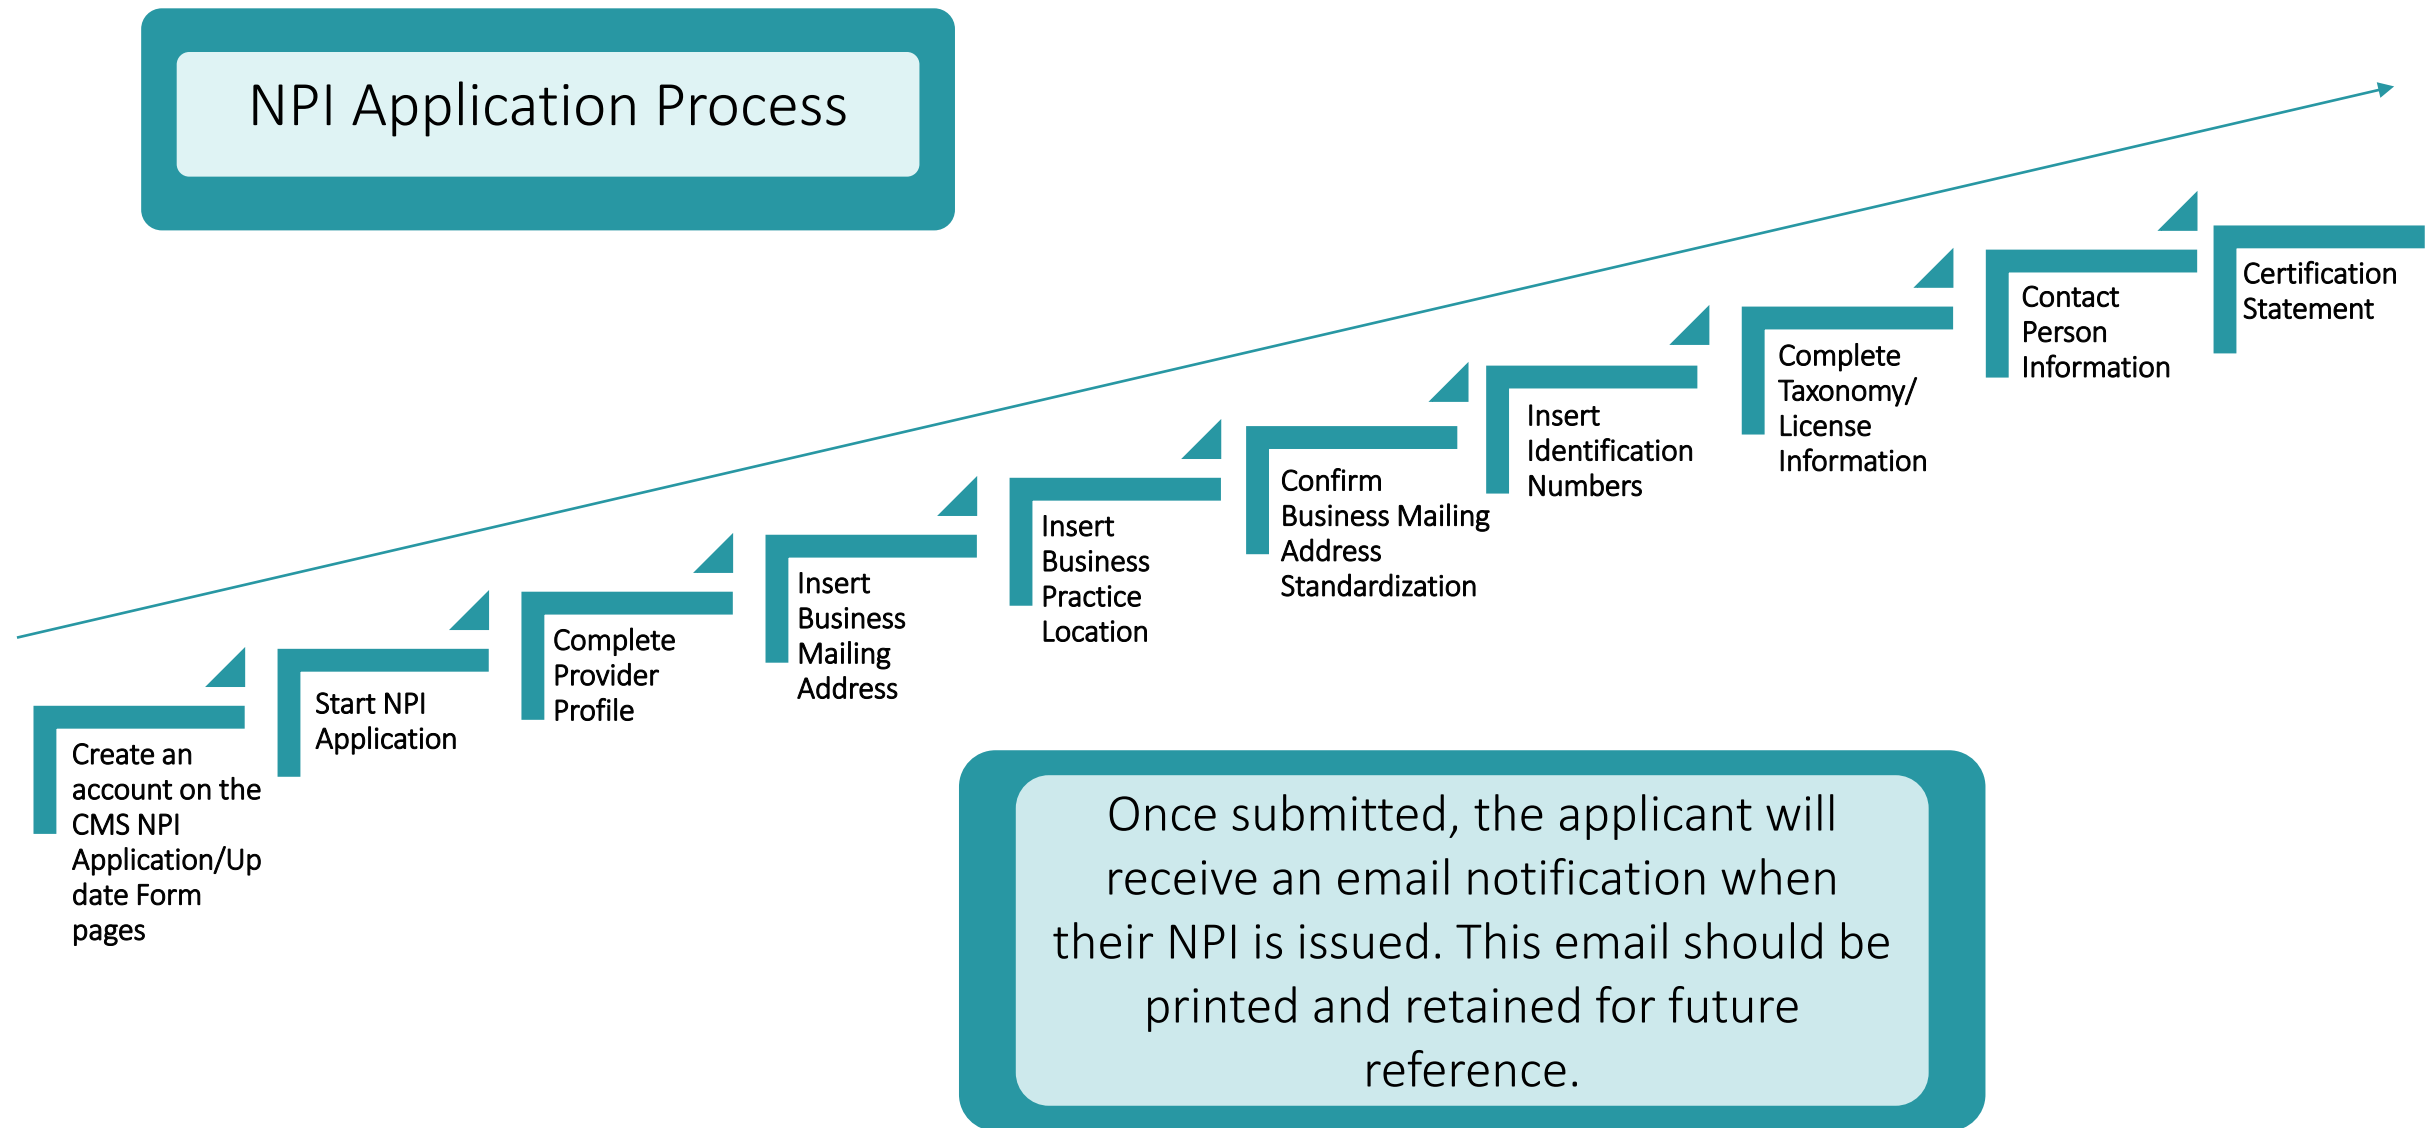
NPI Application Process

Create an account on the CMS NPI Application/Update Form pages

Start NPI Application

Complete Provider Profile

Insert Business Mailing Address

Insert Business Practice Location

Confirm Business Mailing Address Standardization

Insert Identification Numbers

Complete Taxonomy/ License Information

Contact Person Information

Certification Statement

Once submitted, the applicant will receive an email notification when their NPI is issued. This email should be printed and retained for future reference.